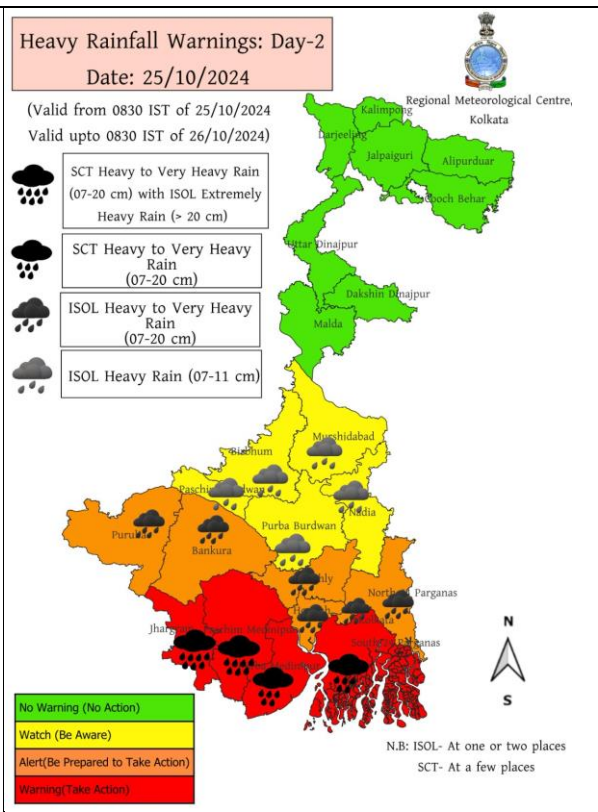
Heavy Rainfall Warnings: Day-2
Date: 25/10/2024

(Valid from 0830 IST of 25/10/2024
Valid upto 0830 IST of 26/10/2024)

Regional Meteorological Centre, Kolkata

SCT Heavy to Very Heavy Rain (07-20 cm) with ISOL Extremely Heavy Rain (> 20 cm)

SCT Heavy to Very Heavy Rain (07-20 cm)

ISOL Heavy to Very Heavy Rain (07-20 cm)

ISOL Heavy Rain (07-11 cm)

Kalimpong
Darjeeling
Jalpaiguri
Alipurduar
Cooch Behar
Uttar Dinajpur
Dakshin Dinajpur
Malda
Murshidabad
Birbhum
Paschim Bardwan
Nadia
Purulia
Bankura
Purba Burdwan
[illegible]ly
North 24 Parganas
H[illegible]
Kolkata
Jhargram
Paschim Medinipur
South 24 Parganas
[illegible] Medinipur

N
S

No Warning (No Action)
Watch (Be Aware)
Alert(Be Prepared to Take Action)
Warning(Take Action)

N.B: ISOL- At one or two places
SCT- At a few places